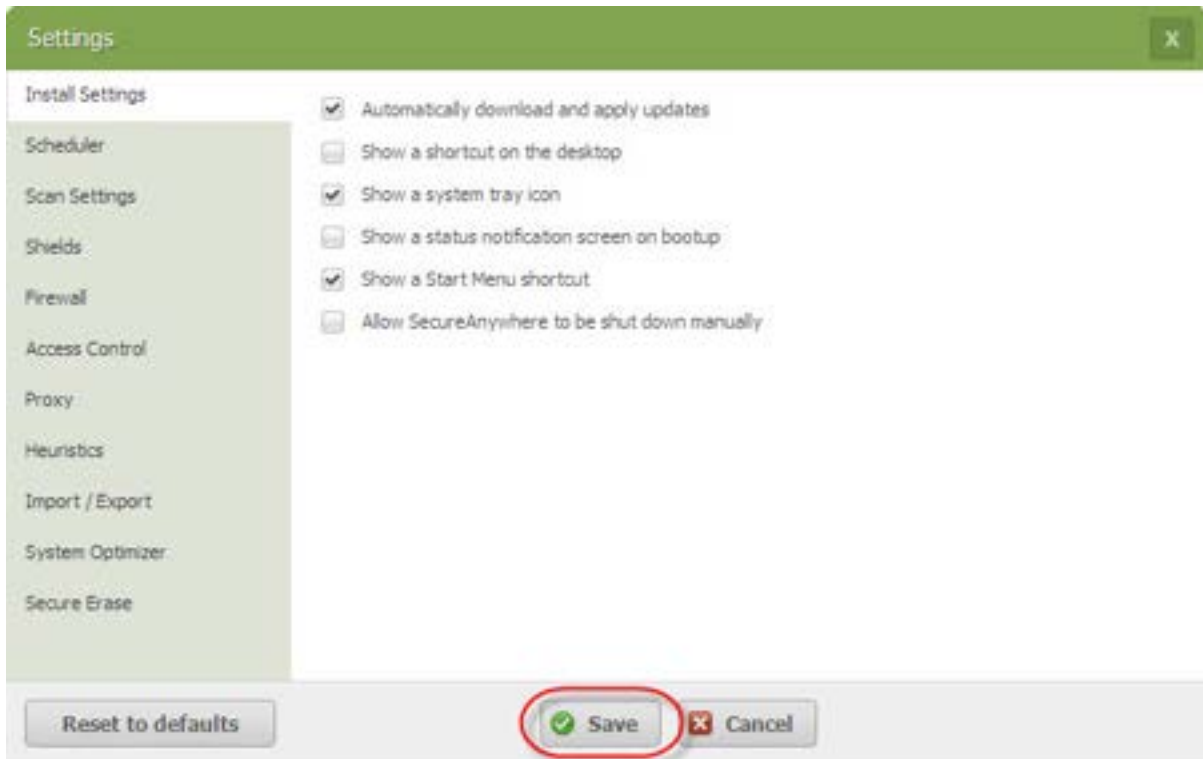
Settings

X

Install Settings

Scheduler

Scan Settings

Shields

Firewall

Access Control

Proxy

Heuristics

Import / Export

System Optimizer

Secure Erase

Automatically download and apply updates

Show a shortcut on the desktop

Show a system tray icon

Show a status notification screen on bootup

Show a Start Menu shortcut

Allow SecureAnywhere to be shut down manually

Reset to defaults

Save

Cancel